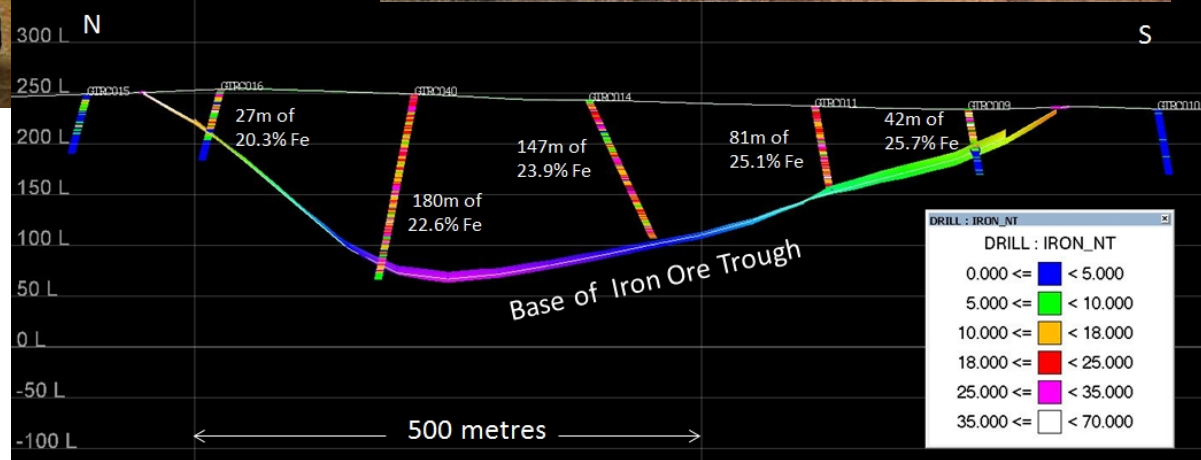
N

S

300 L

250 L

200 L

150 L

100 L

50 L

0 L

-50 L

-100 L

GTRC015

GTRC016

GTRC040

GTRC014

GTRC011

GTRC009

GTRC010

27m of 20.3% Fe

180m of 22.6% Fe

147m of 23.9% Fe

81m of 25.1% Fe

42m of 25.7% Fe

Base of Iron Ore Trough

500 metres

DRILL : IRON_NT

DRILL : IRON_NT

| | |
|---|---|
| 0.000 <= | < 5.000 |
| 5.000 <= | < 10.000 |
| 10.000 <= | < 18.000 |
| 18.000 <= | < 25.000 |
| 25.000 <= | < 35.000 |
| 35.000 <= | < 70.000 |